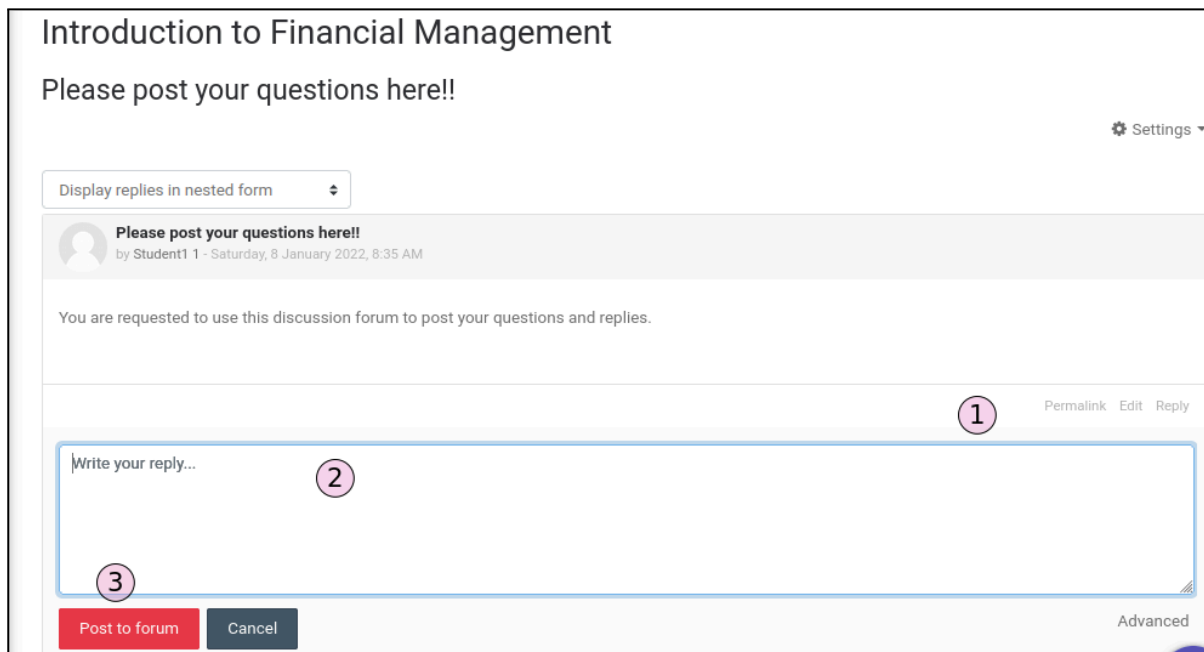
Introduction to Financial Management

Please post your questions here!!

Settings

Display replies in nested form

Please post your questions here!!

by Student1 1 - Saturday, 8 January 2022, 8:35 AM

You are requested to use this discussion forum to post your questions and replies.

1

Permalink Edit Reply

Write your reply...

2

3

Post to forum

Cancel

Advanced